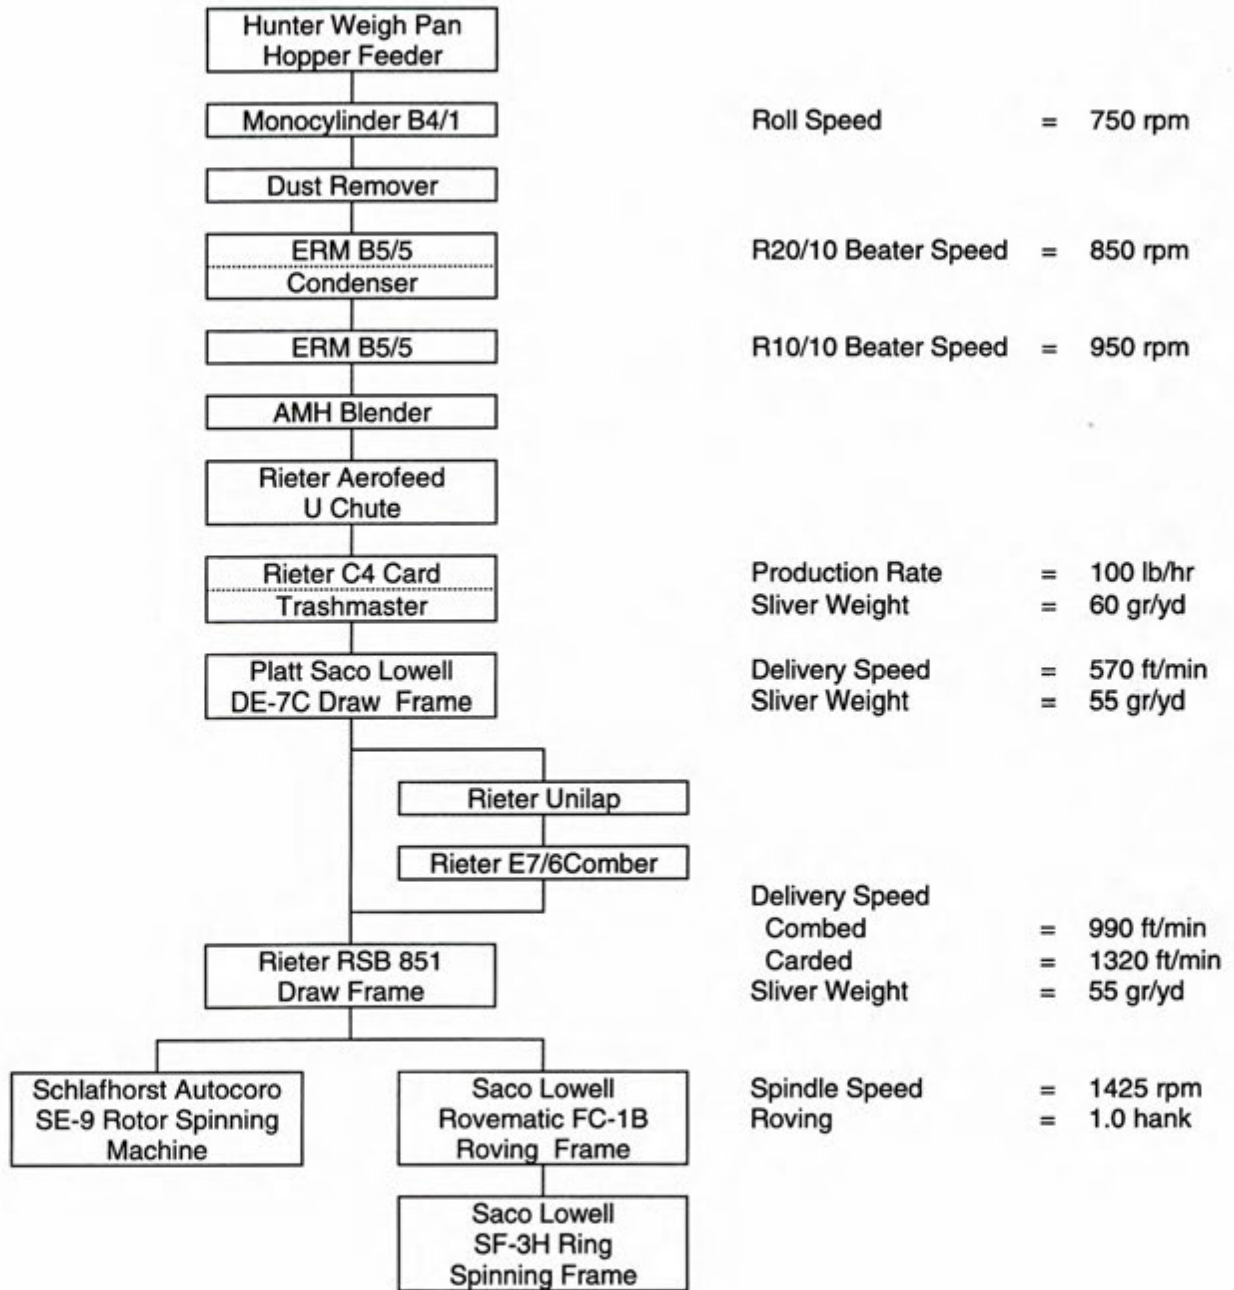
Hunter Weigh Pan
Hopper Feeder

Monocylinder B4/1

Roll Speed = 750 rpm

Dust Remover

ERM B5/5
Condenser

R20/10 Beater Speed = 850 rpm

ERM B5/5

R10/10 Beater Speed = 950 rpm

AMH Blender

Rieter Aerofeed
U Chute

Rieter C4 Card
Trashmaster

Production Rate = 100 lb/hr
Sliver Weight = 60 gr/yd

Platt Saco Lowell
DE-7C Draw Frame

Delivery Speed = 570 ft/min
Sliver Weight = 55 gr/yd

Rieter Unilap

Rieter E7/6Comber

Delivery Speed
Combed = 990 ft/min
Carded = 1320 ft/min
Sliver Weight = 55 gr/yd

Rieter RSB 851
Draw Frame

Schlafhorst Autocoro
SE-9 Rotor Spinning
Machine

Saco Lowell
Rovematic FC-1B
Roving Frame

Spindle Speed = 1425 rpm
Roving = 1.0 hank

Saco Lowell
SF-3H Ring
Spinning Frame